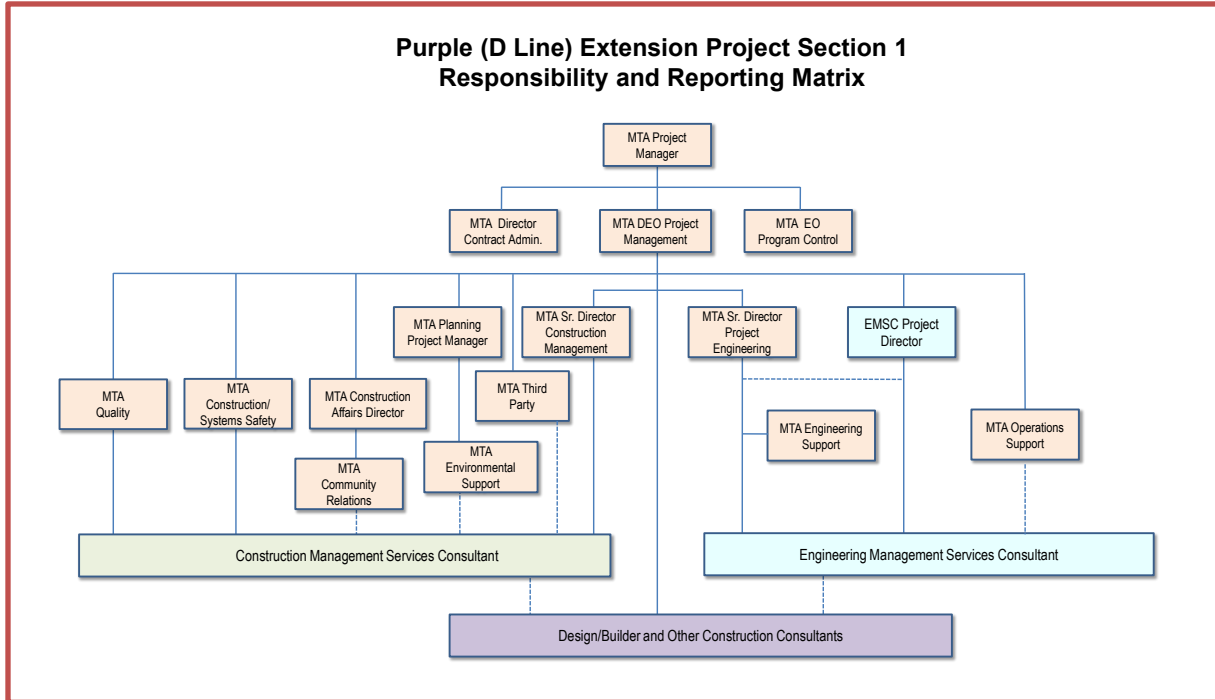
Purple (D Line) Extension Project Section 1
Responsibility and Reporting Matrix

MTA Project Manager

MTA Director Contract Admin.

MTA DEO Project Management

MTA EO Program Control

MTA Planning Project Manager

MTA Sr. Director Construction Management

MTA Sr. Director Project Engineering

EMSC Project Director

MTA Quality

MTA Construction/ Systems Safety

MTA Construction Affairs Director

MTA Third Party

MTA Engineering Support

MTA Operations Support

MTA Community Relations

MTA Environmental Support

Construction Management Services Consultant

Engineering Management Services Consultant

Design/Builder and Other Construction Consultants